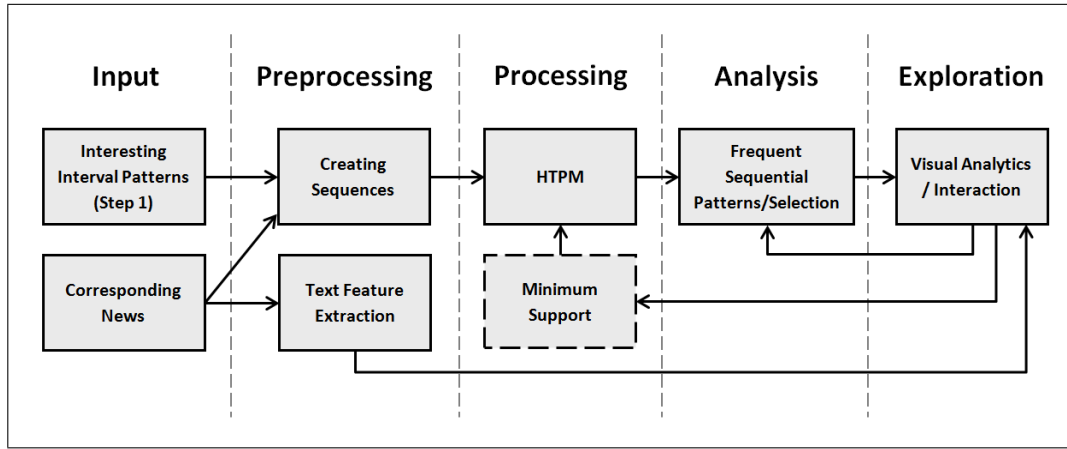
Input

Preprocessing

Processing

Analysis

Exploration

Interesting Interval Patterns (Step 1)

Corresponding News

Creating Sequences

Text Feature Extraction

HTPM

Minimum Support

Frequent Sequential Patterns/Selection

Visual Analytics / Interaction